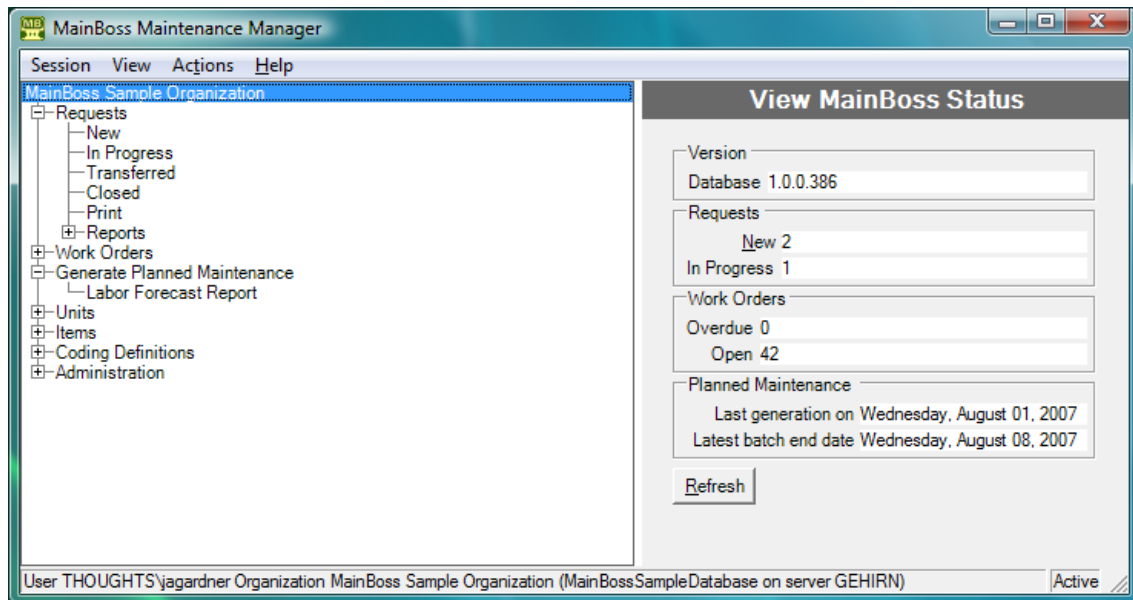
MainBoss Maintenance Manager

Session View Actions Help

MainBoss Sample Organization
Requests
New
In Progress
Transferred
Closed
Print
Reports
Work Orders
Generate Planned Maintenance
Labor Forecast Report
Units
Items
Coding Definitions
Administration

View MainBoss Status

Version
Database 1.0.0.386

Requests
New 2
In Progress 1

Work Orders
Overdue 0
Open 42

Planned Maintenance
Last generation on Wednesday, August 01, 2007
Latest batch end date Wednesday, August 08, 2007

Refresh

User THOUGHTS\jagardner Organization MainBoss Sample Organization (MainBossSampleDatabase on server GEHIRN)
Active